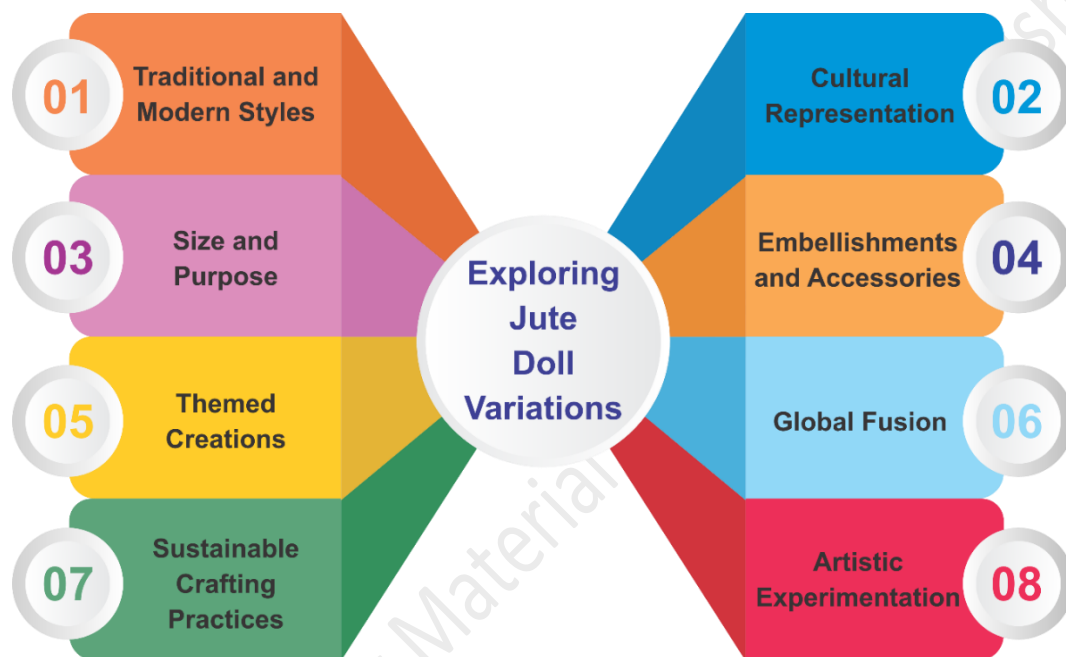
Exploring Jute Doll Variations

01 Traditional and Modern Styles

02 Cultural Representation

03 Size and Purpose

04 Embellishments and Accessories

05 Themed Creations

06 Global Fusion

07 Sustainable Crafting Practices

08 Artistic Experimentation

Material